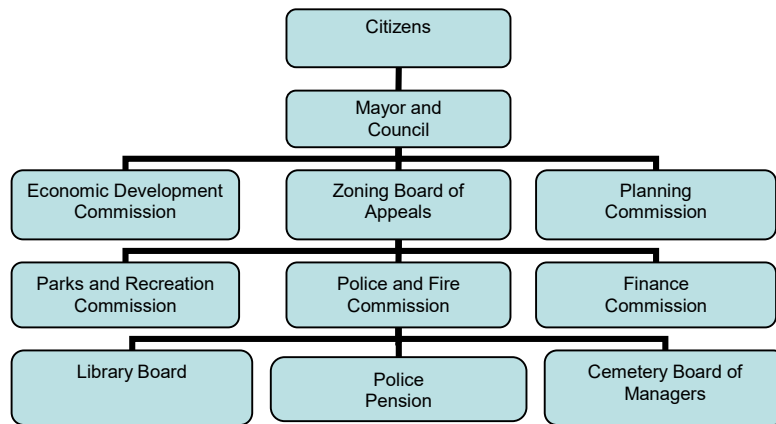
Citizens

Mayor and Council

Economic Development Commission

Zoning Board of Appeals

Planning Commission

Parks and Recreation Commission

Police and Fire Commission

Finance Commission

Library Board

Police Pension

Cemetery Board of Managers